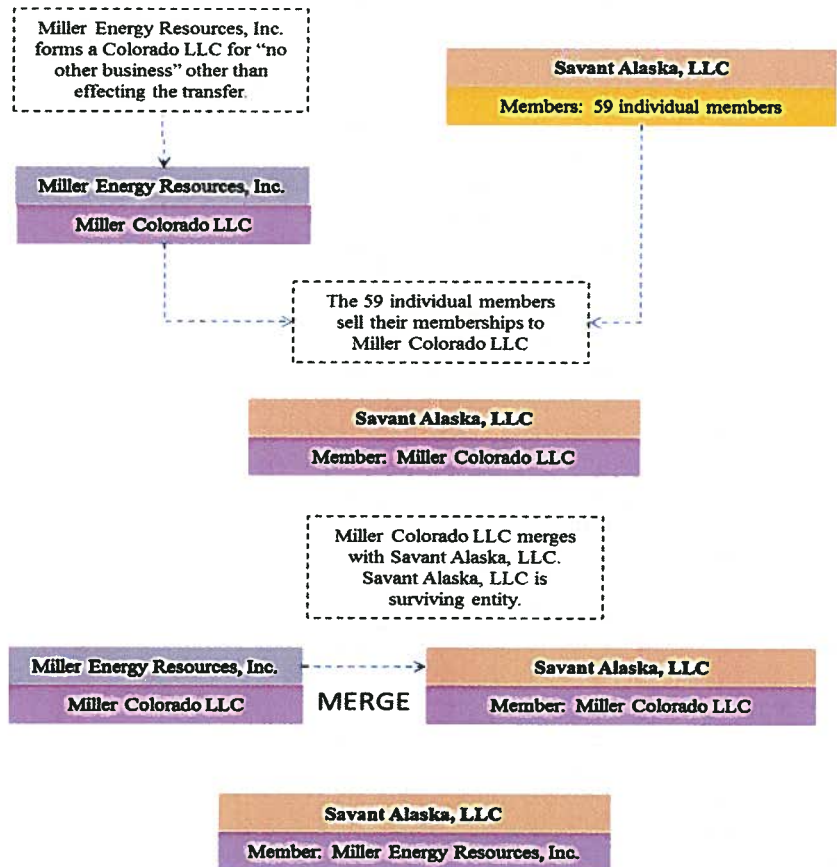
Miller Energy Resources, Inc. forms a Colorado LLC for "no other business" other than effecting the transfer.

Savant Alaska, LLC

Members: 59 individual members

Miller Energy Resources, Inc.

Miller Colorado LLC

The 59 individual members sell their memberships to Miller Colorado LLC

Savant Alaska, LLC

Member: Miller Colorado LLC

Miller Colorado LLC merges with Savant Alaska, LLC. Savant Alaska, LLC is surviving entity.

Miller Energy Resources, Inc.

Miller Colorado LLC

MERGE

Savant Alaska, LLC

Member: Miller Colorado LLC

Savant Alaska, LLC

Member: Miller Energy Resources, Inc.